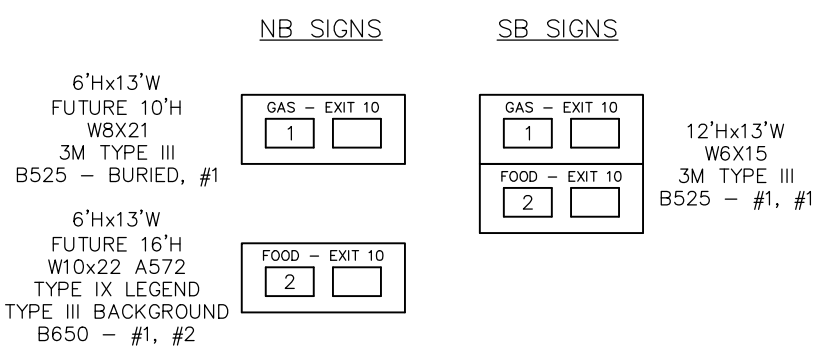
NB SIGNS

SB SIGNS

6'Hx13'W
FUTURE 10'H
W8X21
3M TYPE III
B525 – BURIED, #1

GAS – EXIT 10

1

6'Hx13'W
FUTURE 16'H
W10x22 A572
TYPE IX LEGEND
TYPE III BACKGROUND
B650 – #1, #2

FOOD – EXIT 10

2

GAS – EXIT 10

1

FOOD – EXIT 10

2

12'Hx13'W
W6X15
3M TYPE III
B525 – #1, #1